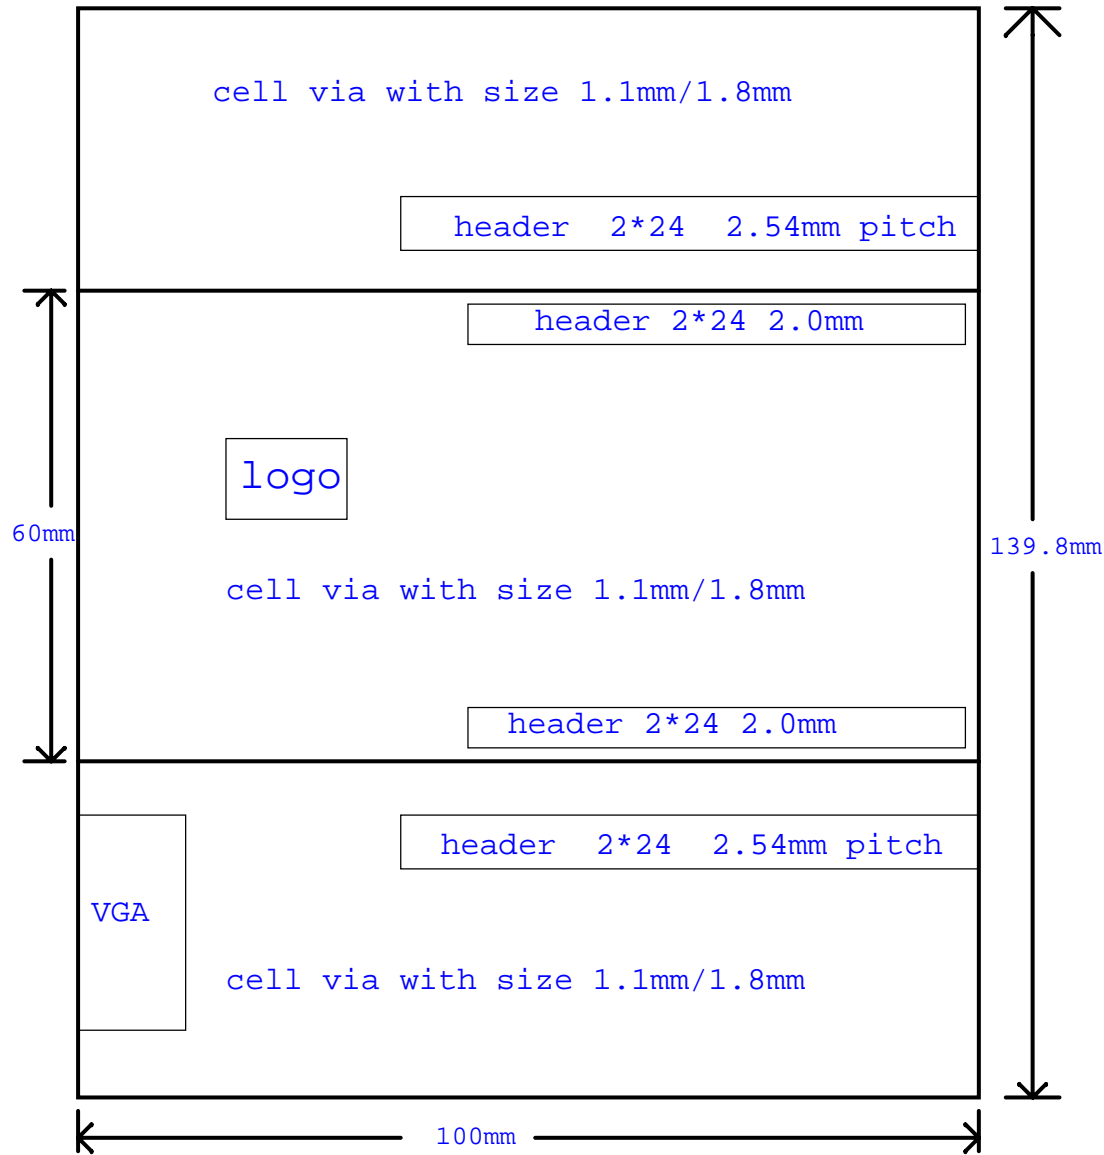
cell via with size 1.1mm/1.8mm

header 2*24 2.54mm pitch

header 2*24 2.0mm

logo

60mm

139.8mm

cell via with size 1.1mm/1.8mm

header 2*24 2.0mm

header 2*24 2.54mm pitch

VGA

cell via with size 1.1mm/1.8mm

100mm